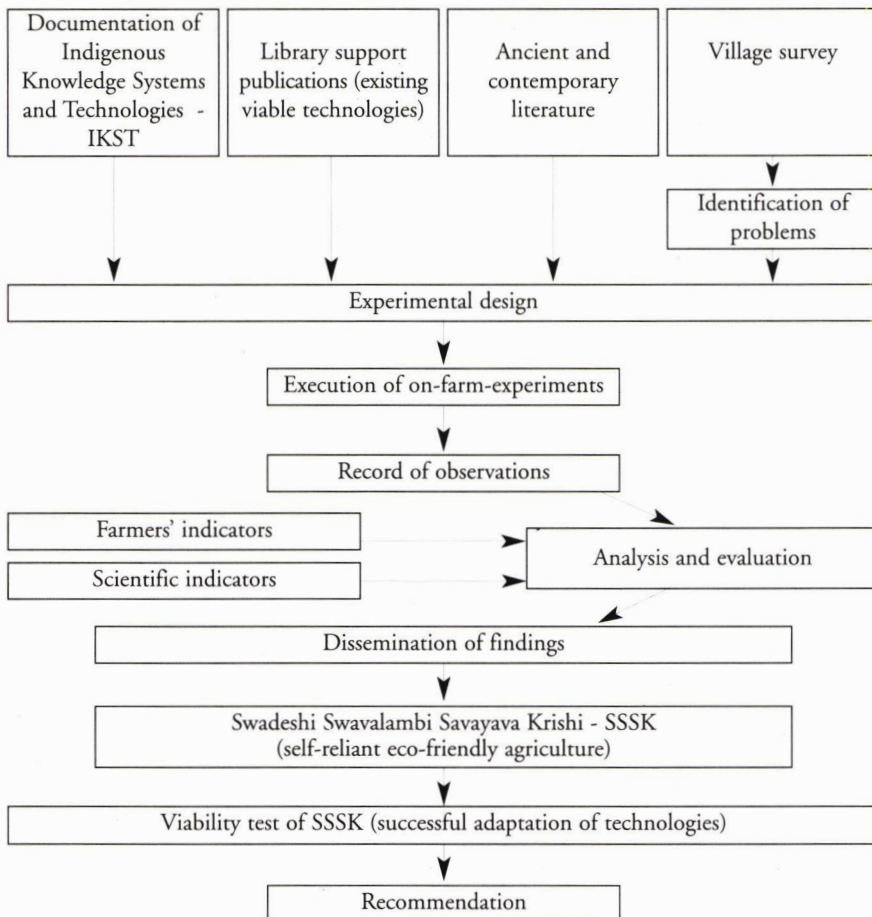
Documentation of Indigenous Knowledge Systems and Technologies - IKST

Library support publications (existing viable technologies)

Ancient and contemporary literature

Village survey

Identification of problems

Experimental design

Execution of on-farm-experiments

Record of observations

Farmers' indicators

Scientific indicators

Analysis and evaluation

Dissemination of findings

Swadeshi Swavalambi Savayava Krishi - SSSK (self-reliant eco-friendly agriculture)

Viability test of SSSK (successful adaptation of technologies)

Recommendation